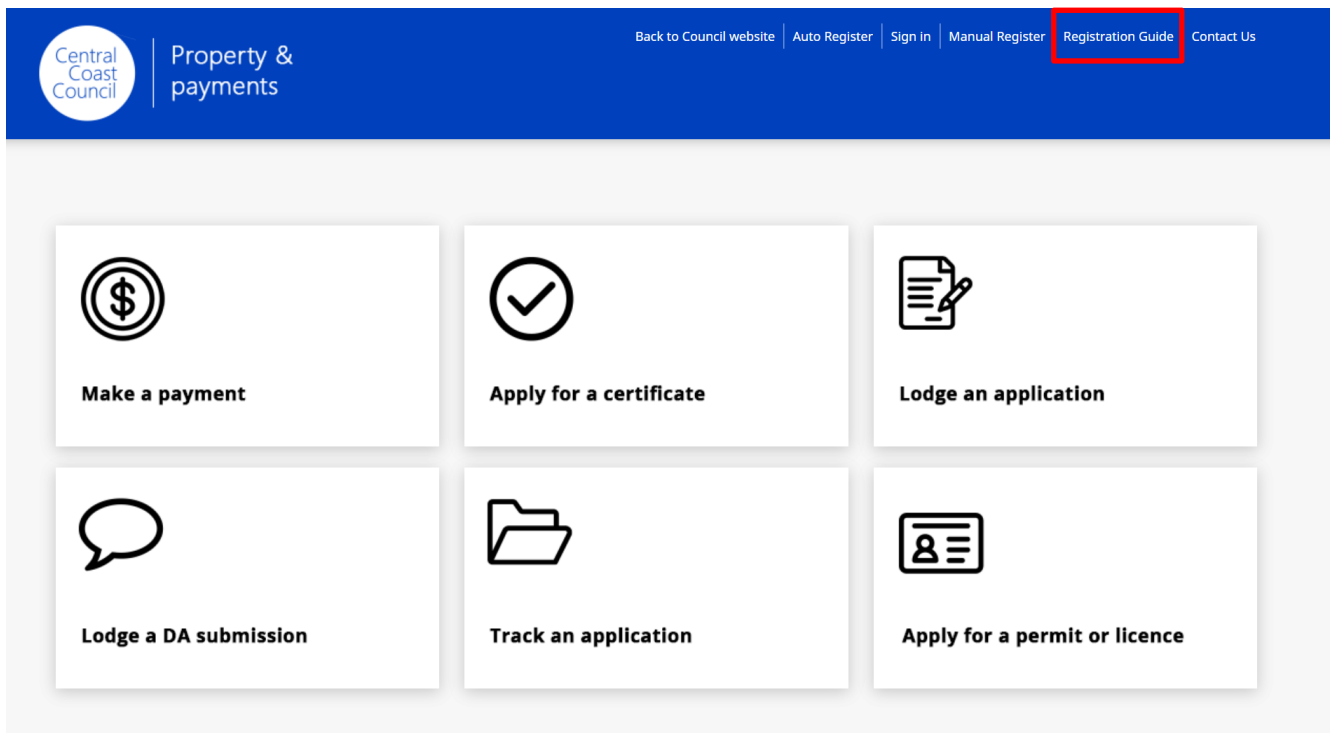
Central Coast Council

Property & payments

Back to Council website | Auto Register | Sign in | Manual Register | Registration Guide | Contact Us

Make a payment

Apply for a certificate

Lodge an application

Lodge a DA submission

Track an application

Apply for a permit or licence